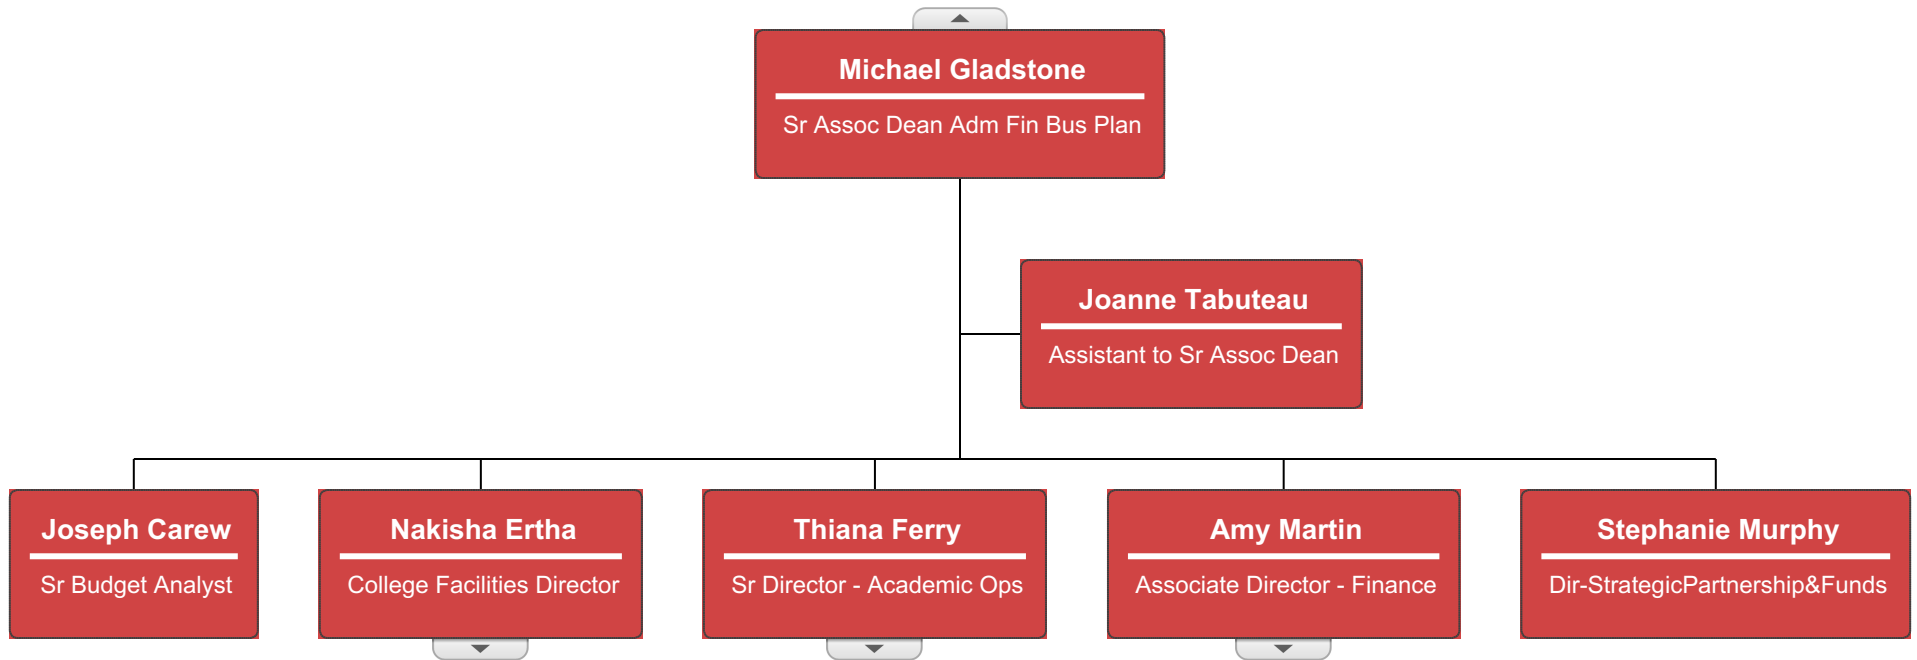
Michael Gladstone
Sr Assoc Dean Adm Fin Bus Plan

Joanne Tabuteau
Assistant to Sr Assoc Dean

Joseph Carew
Sr Budget Analyst

Nakisha Ertha
College Facilities Director

Thiana Ferry
Sr Director - Academic Ops

Amy Martin
Associate Director - Finance

Stephanie Murphy
Dir-StrategicPartnership&Funds